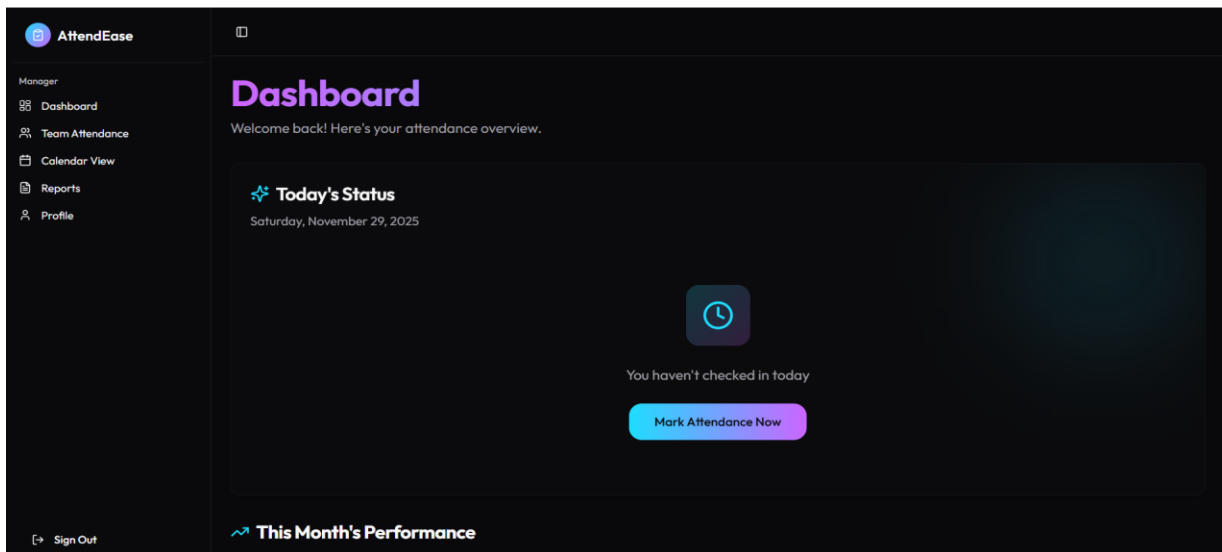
AttendEase

Manager

Dashboard

Team Attendance

Calendar View

Reports

Profile

Sign Out

Dashboard

Welcome back! Here's your attendance overview.

Today's Status

Saturday, November 29, 2025

You haven't checked in today

Mark Attendance Now

This Month's Performance